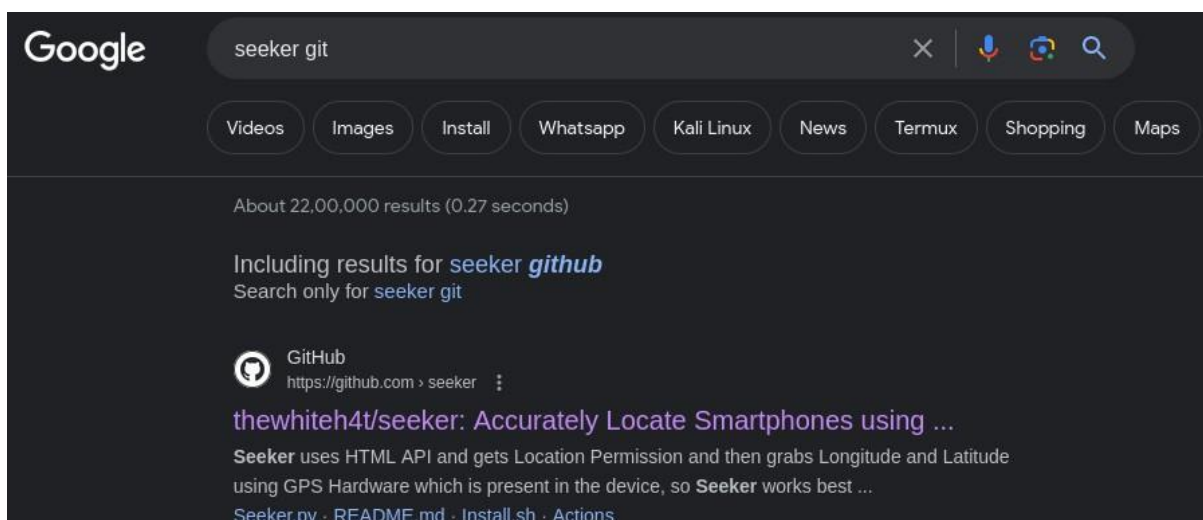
Google

seeker git

Videos Images Install Whatsapp Kali Linux News Termux Shopping Maps

About 22,00,000 results (0.27 seconds)

Including results for seeker **github**
Search only for seeker git

GitHub
https://github.com › seeker

thewhiteh4t/seeker: Accurately Locate Smartphones using ...

**Seeker** uses HTML API and gets Location Permission and then grabs Longitude and Latitude using GPS Hardware which is present in the device, so **Seeker** works best ...

Seeker.py · README.md · Install.sh · Actions